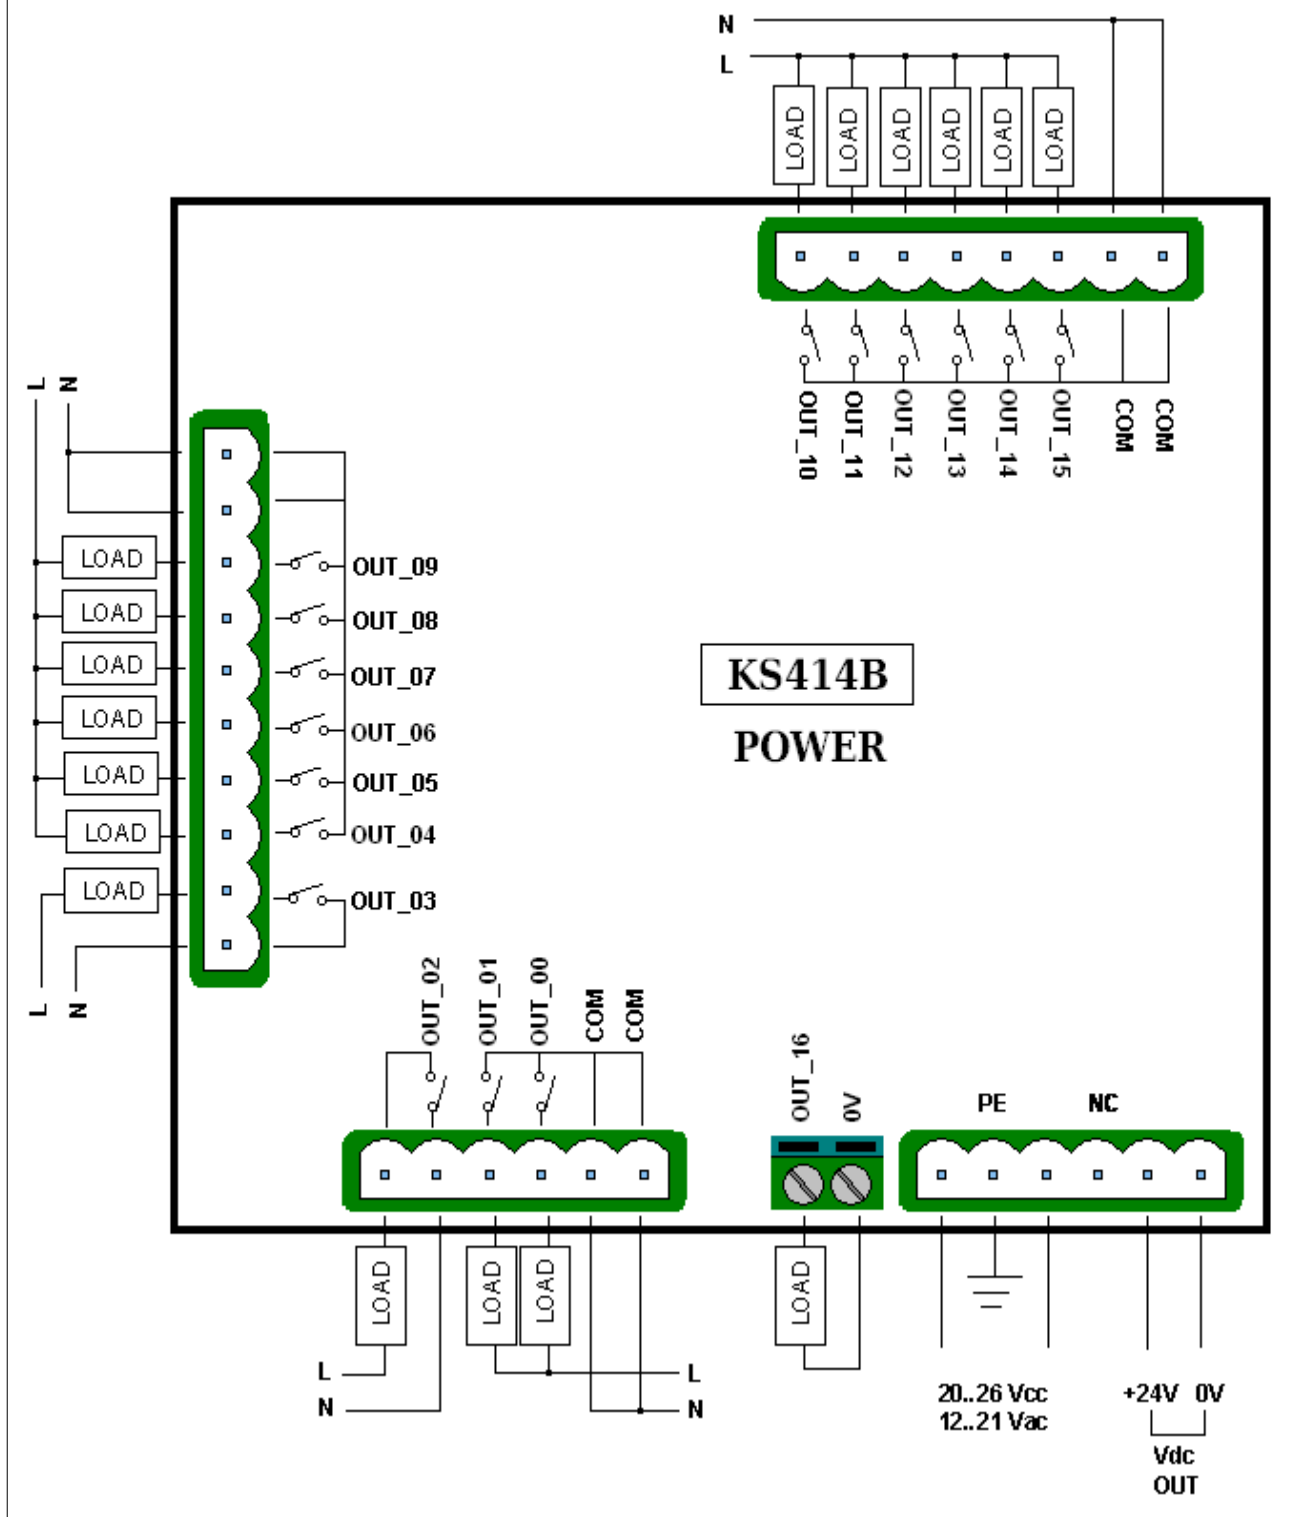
N
L
LOAD LOAD LOAD LOAD LOAD LOAD

OUT_10 OUT_11 OUT_12 OUT_13 OUT_14 OUT_15 COM COM

L N

LOAD OUT_09
LOAD OUT_08
LOAD OUT_07
LOAD OUT_06
LOAD OUT_05
LOAD OUT_04
LOAD OUT_03

L N

KS414B
POWER

OUT_02 OUT_01 OUT_00 COM COM

OUT_16 0V

PE NC

LOAD LOAD LOAD LOAD

L
N
L
N

20..26 Vcc
12..21 Vac

+24V 0V
Vdc
OUT